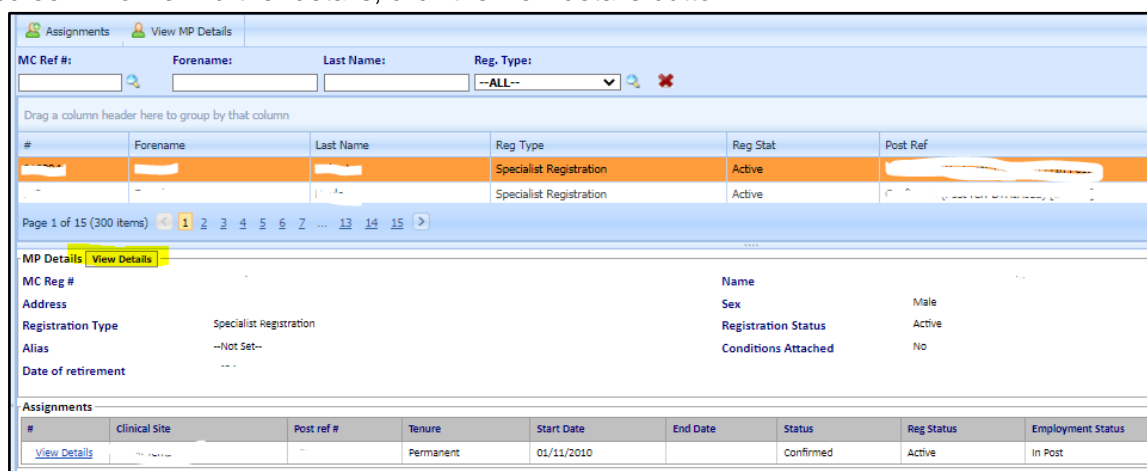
Assignments View MP Details

MC Ref #: Forename: Last Name: Reg. Type:

--ALL--

Drag a column header here to group by that column

| # | Forename | Last Name | Reg Type | Reg Stat | Post Ref |
|---|---|---|---|---|---|
| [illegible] | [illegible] | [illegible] | Specialist Registration | Active | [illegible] |
| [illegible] | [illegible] | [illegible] | Specialist Registration | Active | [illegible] |

Page 1 of 15 (300 items) 1 2 3 4 5 6 7 ... 13 14 15

MP Details View Details

MC Reg #

Address

Registration Type Specialist Registration

Alias --Not Set--

Date of retirement

Name

Sex Male

Registration Status Active

Conditions Attached No

Assignments

| # | Clinical Site | Post ref # | Tenure | Start Date | End Date | Status | Reg Status | Employment Status |
|---|---|---|---|---|---|---|---|---|
| View Details | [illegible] | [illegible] | Permanent | 01/11/2010 | | Confirmed | Active | In Post |